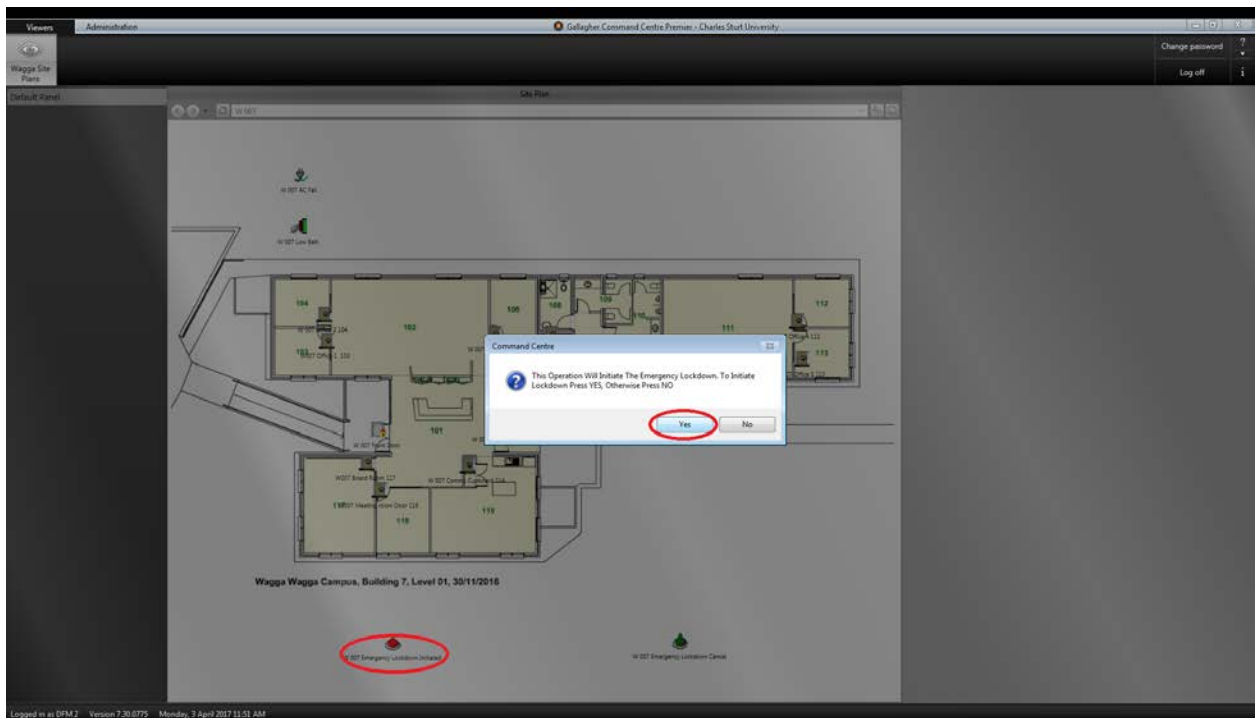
Viewers Administration

Gallagher Command Centre Premier - Charles Sturt University

Wagga Site Plans

Change password

Log off

Default Panel

Site Plan

W 007

W 007 AC Fail

W 007 Low Batt

104

102

105

108

109

111

112

113

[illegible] Office 2 104

103 W 007 Office 1 103

101

W 007 Front Door

W007 Board Room 117

W 007 Comms Cupboard 114

W 007 Meeting Room Door 116

116

118

119

Command Centre

This Operation Will Initiate The Emergency Lockdown. To Initiate Lockdown Press YES, Otherwise Press NO

Yes

No

Wagga Wagga Campus, Building 7, Level 01, 30/11/2016

W 007 Emergency Lockdown Initiated

W 007 Emergency Lockdown Cancel

Logged in as DFM 2 Version 7.30.0775 Monday, 3 April 2017 11:51 AM